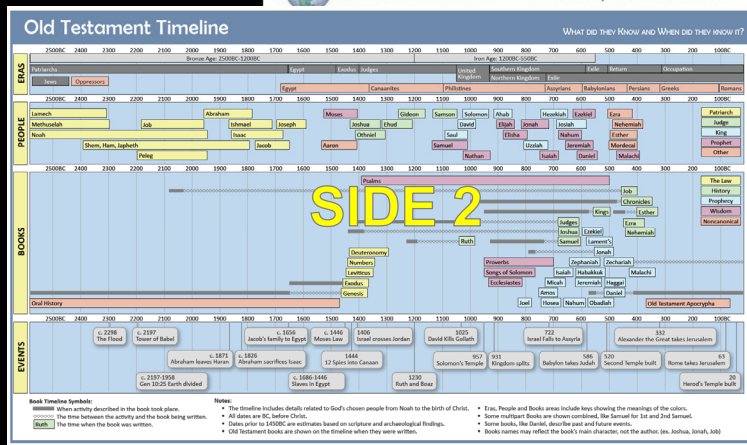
Old Testament Timeline

What did they Know and When did they know it?

2500BC 2400 2300 2200 2100 2000 1900 1800 1700 1600 1500 1400 1300 1200 1100 1000 900 800 700 600 500 400 300 200 100BC

ERAS

Bronze Age: 2500BC-1200BC
Iron Age: 1200BC-550BC
Patriarchs
Egypt
Exodus
Judges
United Kingdom
Southern Kingdom
Northern Kingdom
Exile
Return
Occupation
Jews
Oppressors
Egypt
Canaanites
Philistines
Assyrians
Babylonians
Persians
Greeks
Romans

PEOPLE

Lamech
Methuselah
Noah
Shem, Ham, Japheth
Peleg
Job
Abraham
Ishmael
Isaac
Jacob
Joseph
Moses
Aaron
Joshua
Ehud
Othniel
Gideon
Samson
Samuel
Solomon
David
Saul
Nathan
Ahab
Elijah
Elisha
Hezekiah
Jonah
Josiah
Uzziah
Isaiah
Ezekiel
Nahum
Jeremiah
Daniel
Ezra
Nehemiah
Esther
Mordecai
Malachi
Patriarch
Judge
King
Prophet
Other

BOOKS

Psalms
Job
Chronicles
Kings
Esther
Ezra
Nehemiah
Judges
Joshua
Ezekiel
Samuel
Lament's
Jonah
Ruth
Deuteronomy
Numbers
Leviticus
Exodus
Genesis
Oral History
Proverbs
Songs of Solomon
Ecclesiastes
Zephaniah
Zechariah
Isaiah
Habakkuk
Malachi
Micah
Jeremiah
Haggai
Amos
Daniel
Joel
Hosea
Nahum
Obadiah
Old Testament Apocrypha
The Law
History
Prophecy
Wisdom
Noncanonical

SIDE 2

EVENTS

c. 2298 The Flood
c. 2197 Tower of Babel
c. 1871 Abraham leaves Haran
c. 2197-1958 Gen 10:25 Earth divided
c. 1656 Jacob's family to Egypt
c. 1826 Abraham sacrifices Isaac
c. 1686-1446 Slaves in Egypt
c. 1446 Moses Law
1406 Israel crosses Jordan
1444 12 Spies into Canaan
1025 David Kills Goliath
1230 Ruth and Boaz
957 Solomon's Temple
931 Kingdom splits
722 Israel Falls to Assyria
586 Babylon takes Judah
520 Second Temple built
332 Alexander the Great takes Jerusalem
63 Rome takes Jerusalem
20 Herod's Temple built

Book Timeline Symbols:
When activity described in the book took place.
The time between the activity and the book being written.
Ruth The time when the book was written.

Notes:
• The timeline includes details related to God's chosen people from Noah to the birth of Christ.
• All dates are BC, before Christ.
• Dates prior to 1450BC are estimates based on scripture and archaeological findings.
• Old Testament books are shown on the timeline when they were written.
• Eras, People and Books areas include keys showing the meanings of the colors.
• Some multipart Books are shown combined, like Samuel for 1st and 2nd Samuel.
• Some books, like Daniel, describe past and future events.
• Books names may reflect the book's main character, not the author. (ex. Joshua, Jonah, Job)